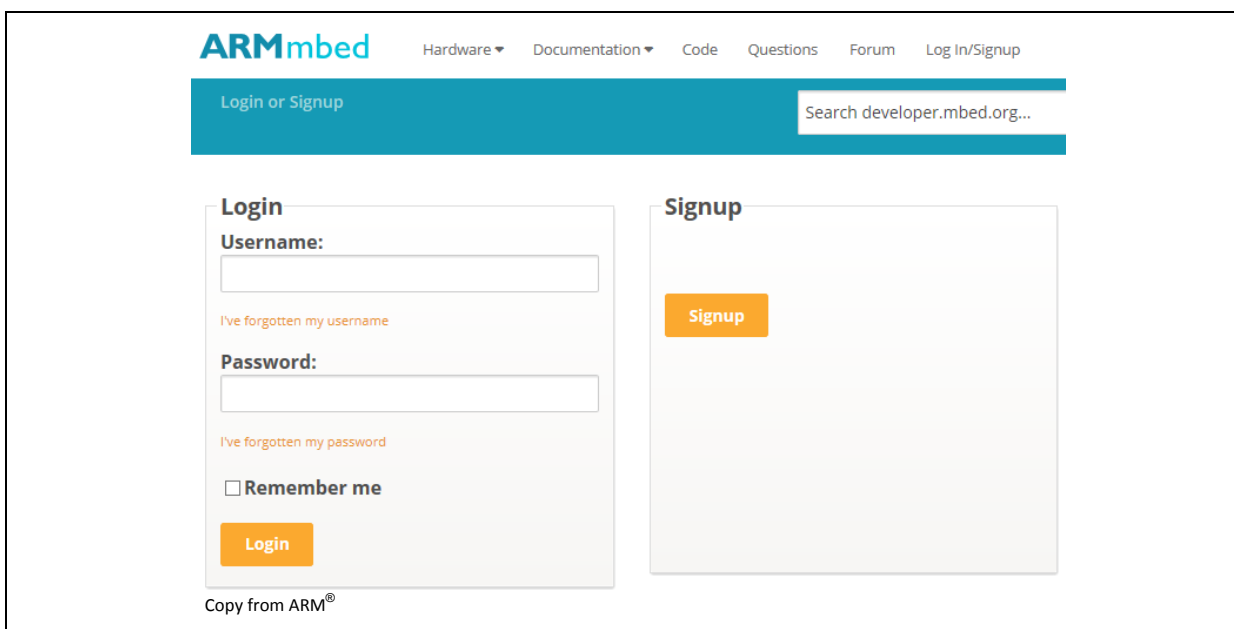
ARMmbed Hardware Documentation Code Questions Forum Log In/Signup

Login or Signup

Search developer.mbed.org...

Login

Username:

I've forgotten my username

Password:

I've forgotten my password

Remember me

Login

Signup

Signup

Copy from ARM®